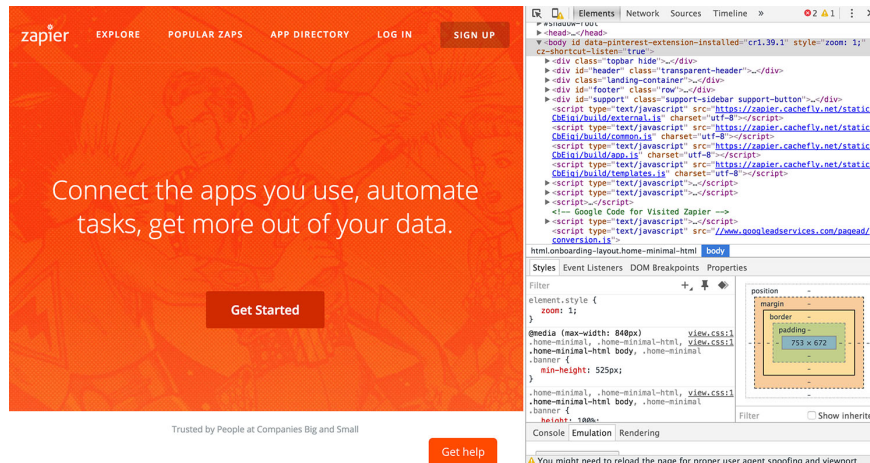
zapier EXPLORE POPULAR ZAPS APP DIRECTORY LOG IN SIGN UP

Connect the apps you use, automate tasks, get more out of your data.

Get Started

Trusted by People at Companies Big and Small

Get help

Elements Network Sources Timeline » ⊗2 ⚠1

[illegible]
▶ <head>…</head>
▼ <body id data-pinterest-extension-installed="cr1.39.1" style="zoom: 1;" cz-shortcut-listen="true">
▶ <div class="topbar hide">…</div>
▶ <div id="header" class="transparent-header">…</div>
▶ <div class="landing-container">…</div>
▶ <div id="footer" class="row">…</div>
▶ <div id="support" class="support-sidebar support-button">…</div>
<script type="text/javascript" src="https://zapier.cachefly.net/static/CbEigj/build/external.js" charset="utf-8"></script>
<script type="text/javascript" src="https://zapier.cachefly.net/static/CbEigj/build/common.js" charset="utf-8"></script>
<script type="text/javascript" src="https://zapier.cachefly.net/static/CbEigj/build/app.js" charset="utf-8"></script>
<script type="text/javascript" src="https://zapier.cachefly.net/static/CbEigj/build/templates.js" charset="utf-8"></script>
▶ <script type="text/javascript">…</script>
▶ <script type="text/javascript">…</script>
▶ <script>…</script>
<!-- Google Code for Visited Zapier -->
▶ <script type="text/javascript">…</script>
<script type="text/javascript" src="//www.googleadservices.com/pagead/conversion.js">

html.onboarding-layout.home-minimal-html body

Styles Event Listeners DOM Breakpoints Properties

Filter

element.style {
zoom: 1;
}

@media (max-width: 840px) view.css:1
.home-minimal, .home-minimal-html, view.css:1
.home-minimal-html body, .home-minimal
.banner {
min-height: 525px;
}

.home-minimal, .home-minimal-html, view.css:1
.home-minimal-html body, .home-minimal
.banner {
height: 100%;

position -
margin -
border -
padding -
- - 753 × 672 - -
-
-
-

Filter Show inherite

Console Emulation Rendering

⚠ You might need to reload the page for proper user agent spoofing and viewport